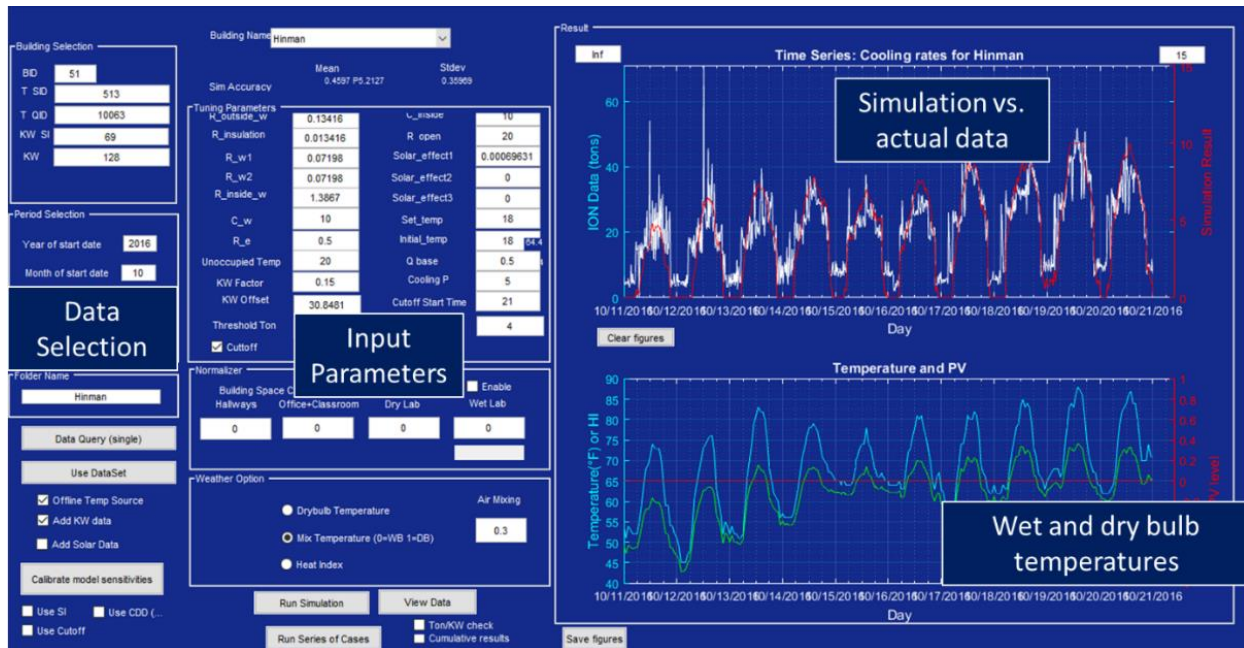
Building Selection

BID 51

T SID 513

T QID 10063

KW SI 69

KW 128

Period Selection

Year of start date 2016

Month of start date 10

Data Selection

Folder Name

Hinman

Data Query (single)

Use DataSet

Offline Temp Source

Add KW data

Add Solar Data

Calibrate model sensitivities

Use SI

Use CDD (...

Use Cutoff

Building Name Hinman

Sim Accuracy

Mean 0.4597 P5.2127

Stdev 0.35969

Tuning Parameters

| | | | |
|---|---|---|---|
| R_outside_w | 0.13416 | C_inside | 10 |
| R_insulation | 0.013416 | R_open | 20 |
| R_w1 | 0.07198 | Solar_effect1 | 0.00069631 |
| R_w2 | 0.07198 | Solar_effect2 | 0 |
| R_inside_w | 1.3867 | Solar_effect3 | 0 |
| C_w | 10 | Set_temp | 18 |
| R_e | 0.5 | Initial_temp | 18 |
| Unoccupied Temp | 20 | Q base | 0.5 |
| KW Factor | 0.15 | Cooling P | 5 |
| KW Offset | 30.8481 | Cutoff Start Time | 21 |
| Threshold Ton | | | 4 |

64.4

Cuttoff

Input Parameters

Normalizer

Building Space C

Enable

Hallways 0

Office+Classroom 0

Dry Lab 0

Wet Lab 0

Weather Option

Drybulb Temperature

Mix Temperature (0=WB 1=DB)

Heat Index

Air Mixing 0.3

Run Simulation

View Data

Run Series of Cases

Ton/KW check

Cumulative results

Result

Inf

15

Time Series: Cooling rates for Hinman

Simulation vs. actual data

ION Data (tons)

Simulation Result

0 20 40 60

0 5 10 15

10/11/2016 10/12/2016 10/13/2016 10/14/2016 10/15/2016 10/16/2016 10/17/2016 10/18/2016 10/19/2016 10/20/2016 10/21/2016

Day

Clear figures

Temperature and PV

Temperature(°F) or HI

PV level

40 45 50 55 60 65 70 75 80 85 90

0 0.2 0.4 0.6 0.8 1

10/11/2016 10/12/2016 10/13/2016 10/14/2016 10/15/2016 10/16/2016 10/17/2016 10/18/2016 10/19/2016 10/20/2016 10/21/2016

Day

Wet and dry bulb temperatures

Save figures